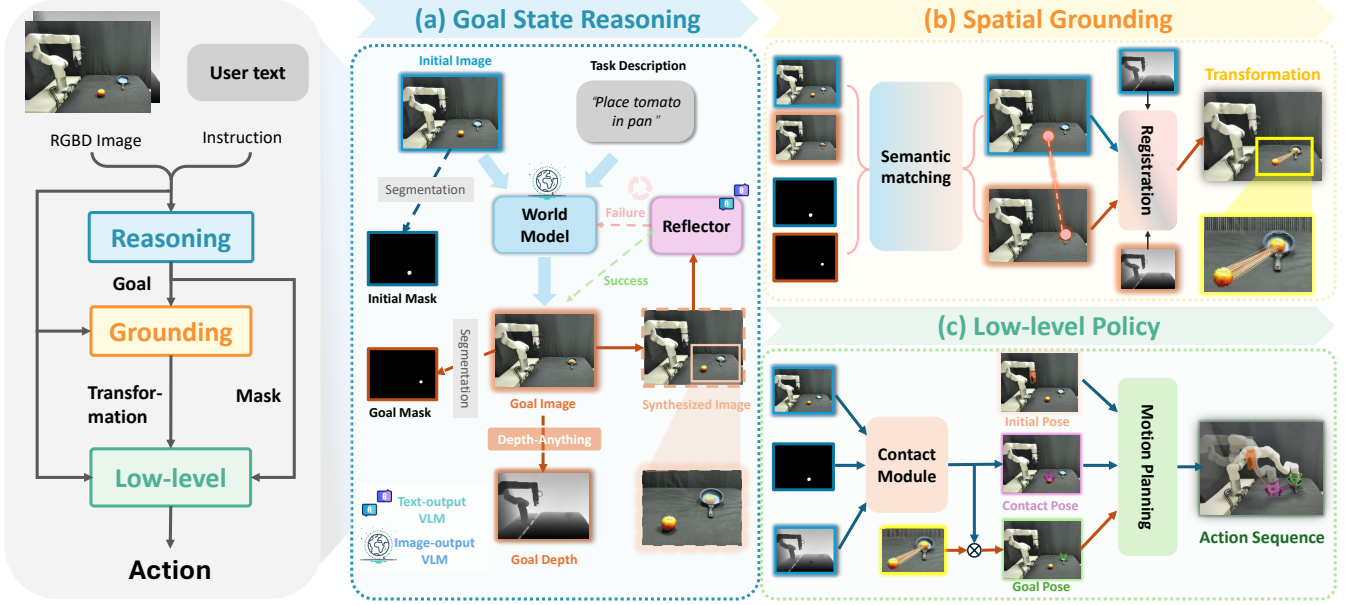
User text

RGBD Image

Instruction

Reasoning

Goal

Grounding

Transformation

Mask

Low-level

Action

(a) Goal State Reasoning

Initial Image

Task Description

"Place tomato in pan"

Segmentation

World Model

Failure

Reflector

Success

Initial Mask

Segmentation

Goal Mask

Goal Image

Synthesized Image

Depth-Anything

Text-output VLM

Image-output VLM

Goal Depth

(b) Spatial Grounding

Semantic matching

Registration

Transformation

(c) Low-level Policy

Contact Module

Initial Pose

Contact Pose

Goal Pose

Motion Planning

Action Sequence